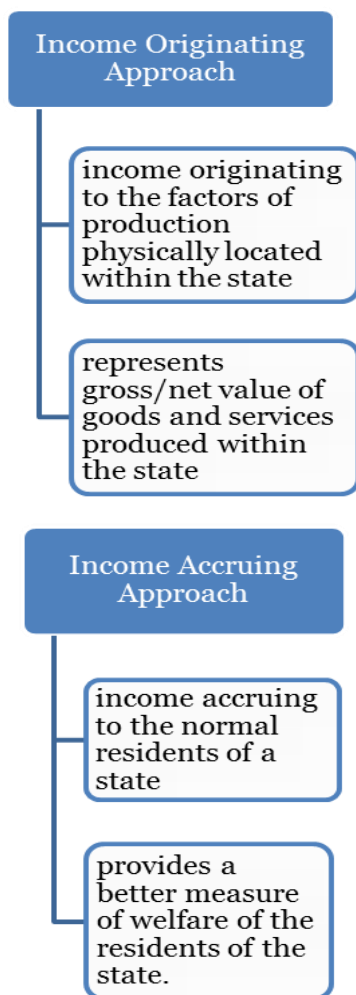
Income Originating Approach

income originating to the factors of production physically located within the state

represents gross/net value of goods and services produced within the state

Income Accruing Approach

income accruing to the normal residents of a state

provides a better measure of welfare of the residents of the state.